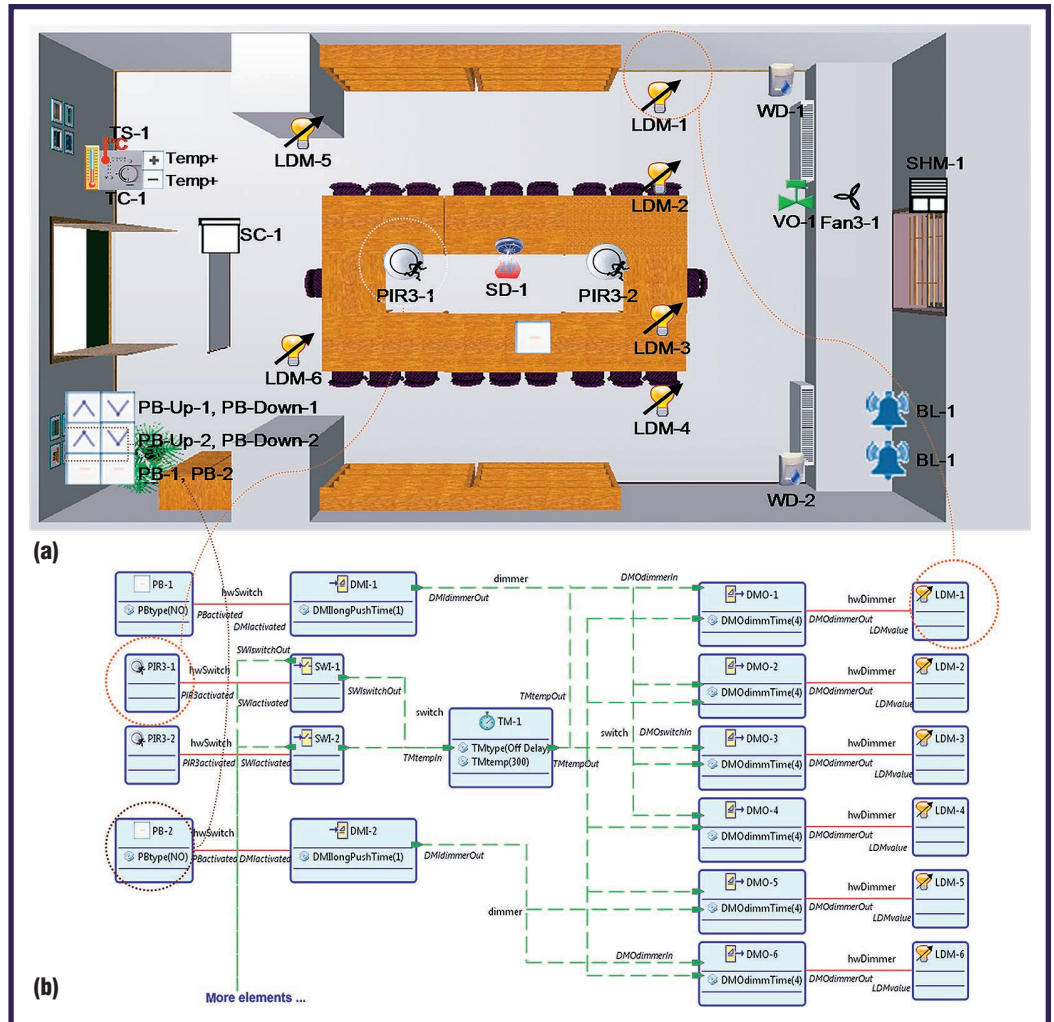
TS-1
Temp+
Temp+
TC-1
LDM-5
LDM-1
WD-1
SHM-1
LDM-2
VO-1
Fan3-1
SC-1
PIR3-1
SD-1
PIR3-2
LDM-3
LDM-6
PB-Up-1, PB-Down-1
PB-Up-2, PB-Down-2
PB-1, PB-2
LDM-4
BL-1
BL-1
WD-2

(a)

PB-1
PBtype(NO)
hwSwitch
PBactivated
DMI-1
DMIlongPushTime(1)
DMIactivated
dimmer
DMIdimmerOut
DMOdimmerIn
DMO-1
DMOdimmTime(4)
hwDimmer
DMOdimmerOut
LDMvalue
LDM-1
SWIswitchOut
PIR3-1
hwSwitch
PIR3activated
SWI-1
SWIactivated
SWIswitchOut
DMO-2
DMOdimmTime(4)
hwDimmer
DMOdimmerOut
LDMvalue
LDM-2
switch
TMtempOut
TM-1
TMtype(Off Delay)
TMtemp(300)
PIR3-2
hwSwitch
PIR3activated
SWI-2
SWIactivated
TMtempIn
TMtempOut
switch
DMOswitchIn
DMO-3
DMOdimmTime(4)
hwDimmer
DMOdimmerOut
LDMvalue
LDM-3
DMO-4
DMOdimmTime(4)
hwDimmer
DMOdimmerOut
LDMvalue
LDM-4
PB-2
PBtype(NO)
hwSwitch
PBactivated
DMIactivated
DMI-2
DMIlongPushTime(1)
DMIdimmerOut
DMO-5
DMOdimmTime(4)
hwDimmer
DMOdimmerOut
LDMvalue
LDM-5
dimmer
DMOdimmerIn
DMO-6
DMOdimmTime(4)
hwDimmer
DMOdimmerOut
LDMvalue
LDM-6

(b)
More elements ...